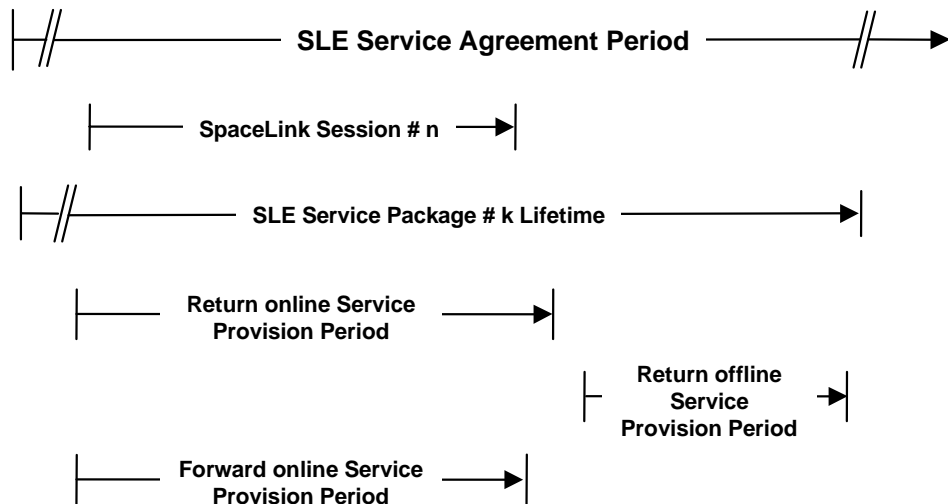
SLE Service Agreement Period

SpaceLink Session # n

SLE Service Package # k Lifetime

Return online Service Provision Period

Return offline Service Provision Period

Forward online Service Provision Period